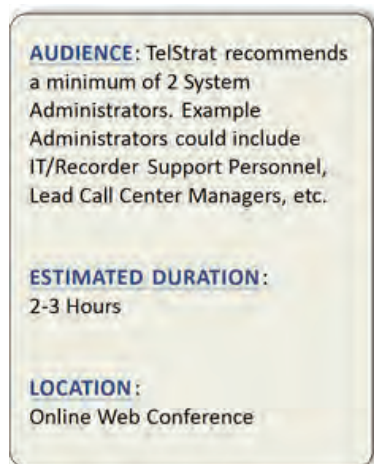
AUDIENCE: TelStrat recommends a minimum of 2 System Administrators. Example Administrators could include IT/Recorder Support Personnel, Lead Call Center Managers, etc.

ESTIMATED DURATION:
2-3 Hours

LOCATION:
Online Web Conference